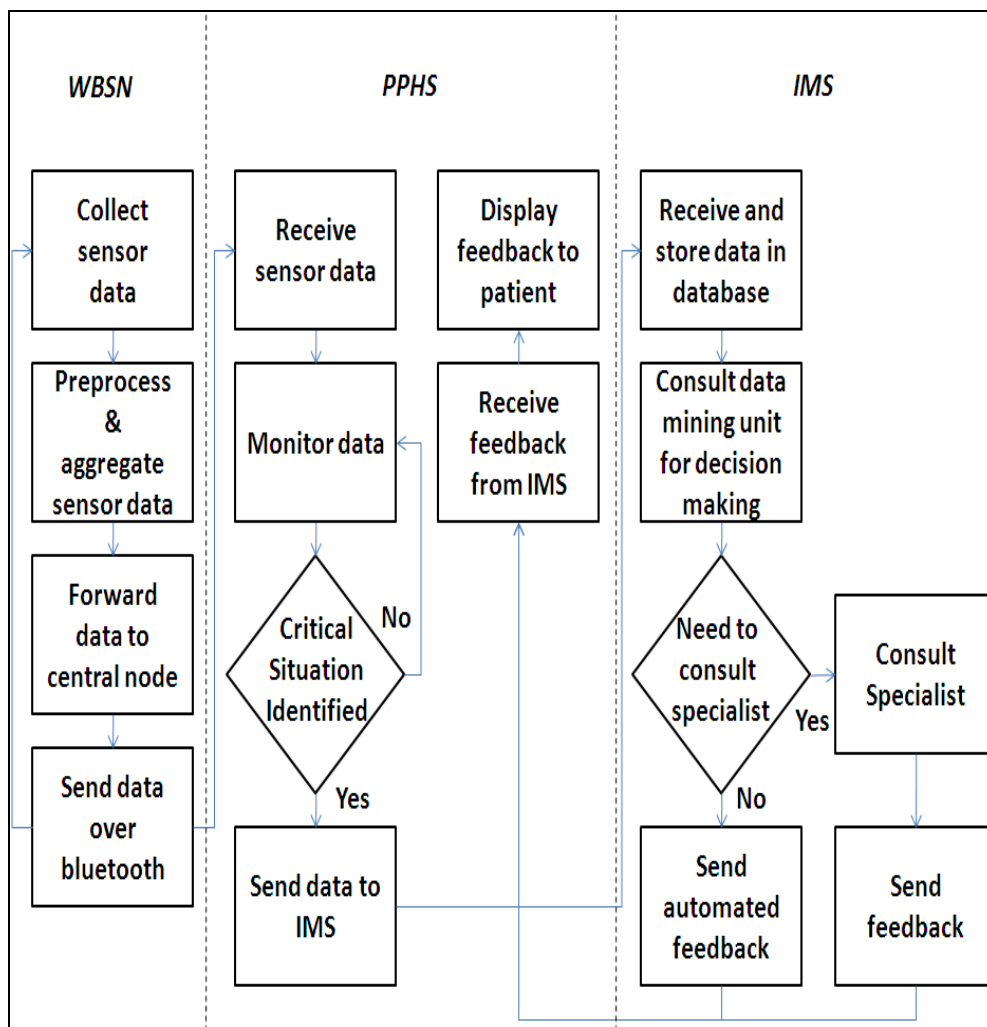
WBSN

Collect sensor data

Preprocess & aggregate sensor data

Forward data to central node

Send data over bluetooth

PPHS

Receive sensor data

Monitor data

Critical Situation Identified

No

Yes

Send data to IMS

Display feedback to patient

Receive feedback from IMS

IMS

Receive and store data in database

Consult data mining unit for decision making

Need to consult specialist

Yes

No

Consult Specialist

Send automated feedback

Send feedback